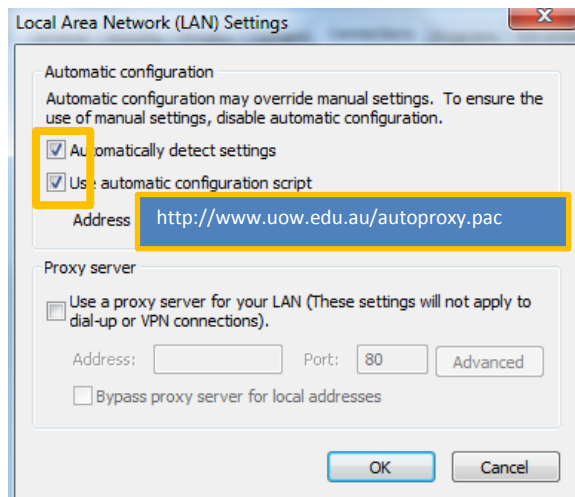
Local Area Network (LAN) Settings

Automatic configuration

Automatic configuration may override manual settings. To ensure the use of manual settings, disable automatic configuration.

Automatically detect settings

Use automatic configuration script

Address http://www.uow.edu.au/autoproxy.pac

Proxy server

Use a proxy server for your LAN (These settings will not apply to dial-up or VPN connections).

Address: Port: 80 Advanced

Bypass proxy server for local addresses

OK Cancel